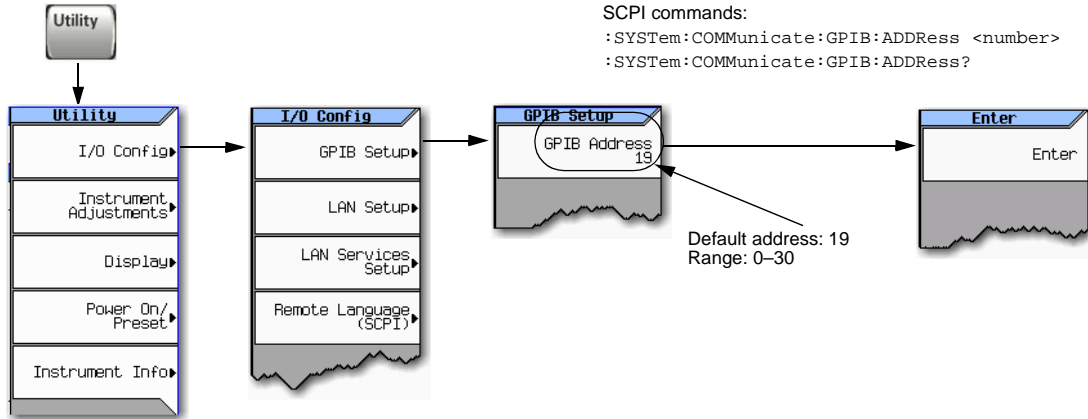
Utility

SCPI commands:
:SYSTem:COMMunicate:GPIB:ADDRess <number>
:SYSTem:COMMunicate:GPIB:ADDRess?

Utility
I/O Config
Instrument Adjustments
Display
Power On/ Preset
Instrument Info

I/O Config
GPIB Setup
LAN Setup
LAN Services Setup
Remote Language (SCPI)

GPIB Setup
GPIB Address 19

Default address: 19
Range: 0–30

Enter
Enter